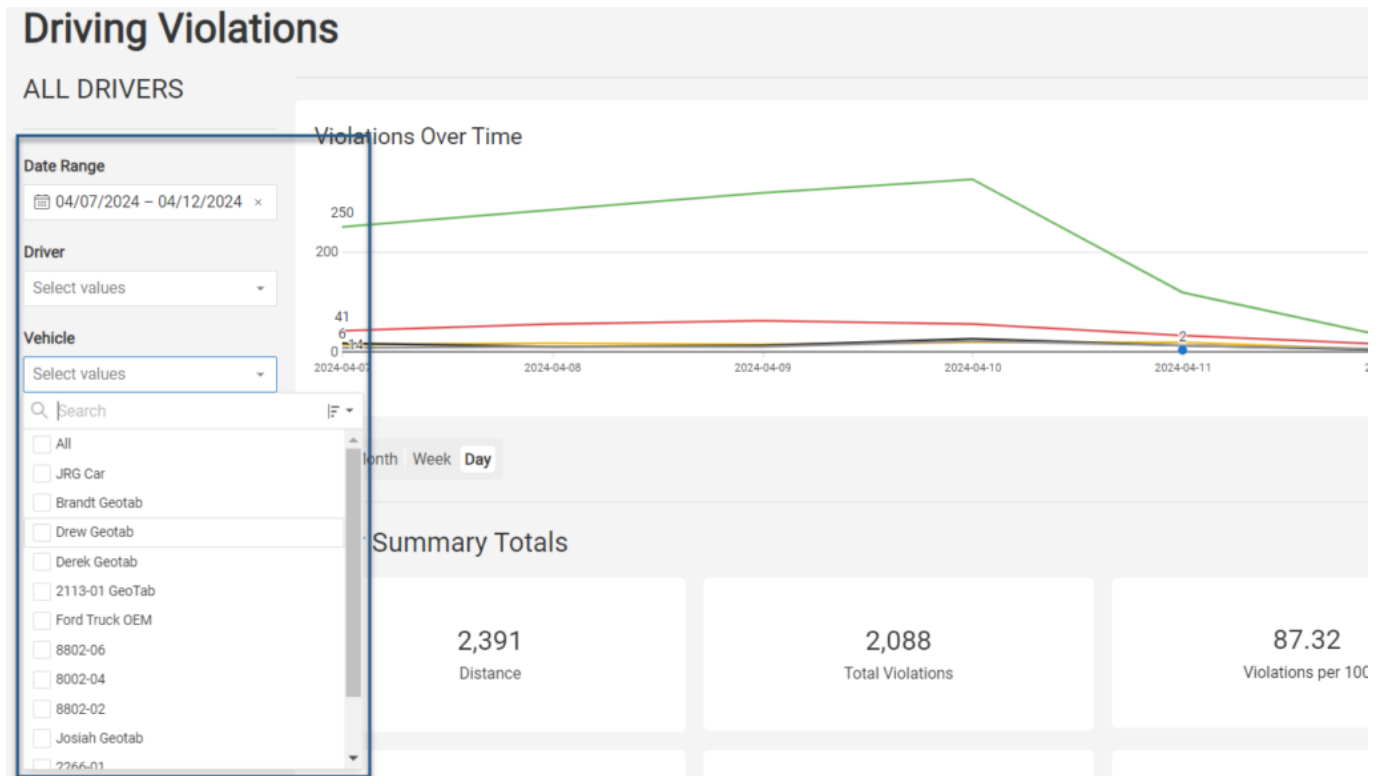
Driving Violations

ALL DRIVERS

Date Range

04/07/2024 – 04/12/2024 ×

Driver

Select values

Vehicle

Select values

Search

All
JRG Car
Brandt Geotab
Drew Geotab
Derek Geotab
2113-01 GeoTab
Ford Truck OEM
8802-06
8002-04
8802-02
Josiah Geotab
2266-01

Violations Over Time

250
200
41
6
14
0
2

2024-04-07
2024-04-08
2024-04-09
2024-04-10
2024-04-11

lonth Week Day

Summary Totals

2,391
Distance

2,088
Total Violations

87.32
Violations per 100